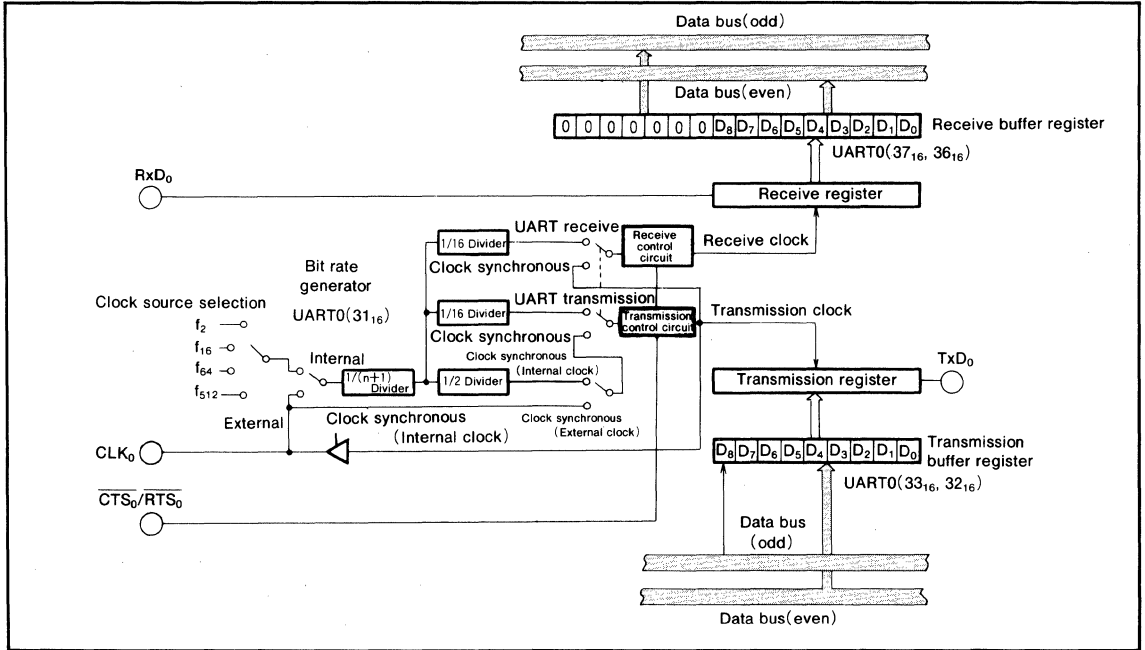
Data bus(odd)

Data bus(even)

| 0 | 0 | 0 | 0 | 0 | 0 | 0 | $D_8$ | $D_7$ | $D_6$ | $D_5$ | $D_4$ | $D_3$ | $D_2$ | $D_1$ | $D_0$ |
|---|---|---|---|---|---|---|---|---|---|---|---|---|---|---|---|

Receive buffer register

UART0($37_{16}$, $36_{16}$)

$RxD_0$

Receive register

UART receive

1/16 Divider

Receive control circuit

Receive clock

Bit rate generator

Clock synchronous

Clock source selection

UART transmission

UART0($31_{16}$)

1/16 Divider

Transmission control circuit

Transmission clock

$f_2$

$f_{16}$

$f_{64}$

$f_{512}$

Internal

1/(n+1) Divider

1/2 Divider

Clock synchronous

Clock synchronous (Internal clock)

Transmission register

$TxD_0$

External

Clock synchronous (Internal clock)

Clock synchronous (External clock)

$CLK_0$

| $D_8$ | $D_7$ | $D_6$ | $D_5$ | $D_4$ | $D_3$ | $D_2$ | $D_1$ | $D_0$ |
|---|---|---|---|---|---|---|---|---|

Transmission buffer register

UART0($33_{16}$, $32_{16}$)

$\overline{CTS_0}/\overline{RTS_0}$

Data bus (odd)

Data bus(even)